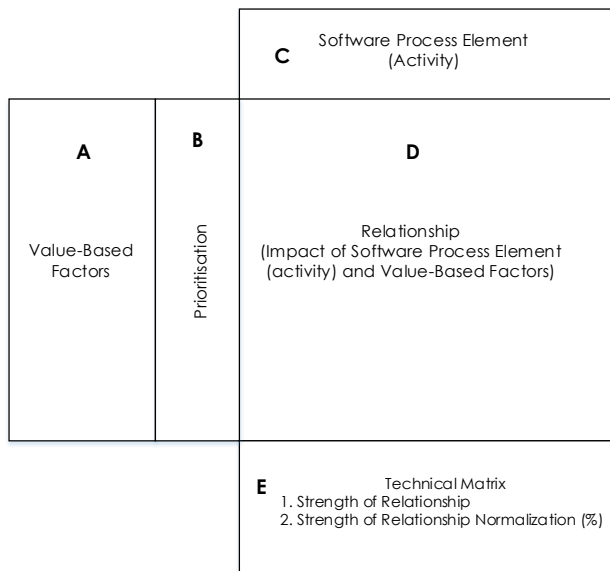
C

Software Process Element
(Activity)

A

Value-Based
Factors

B

Prioritisation

D

Relationship
(Impact of Software Process Element
(activity) and Value-Based Factors)

E

Technical Matrix
1. Strength of Relationship
2. Strength of Relationship Normalization (%)